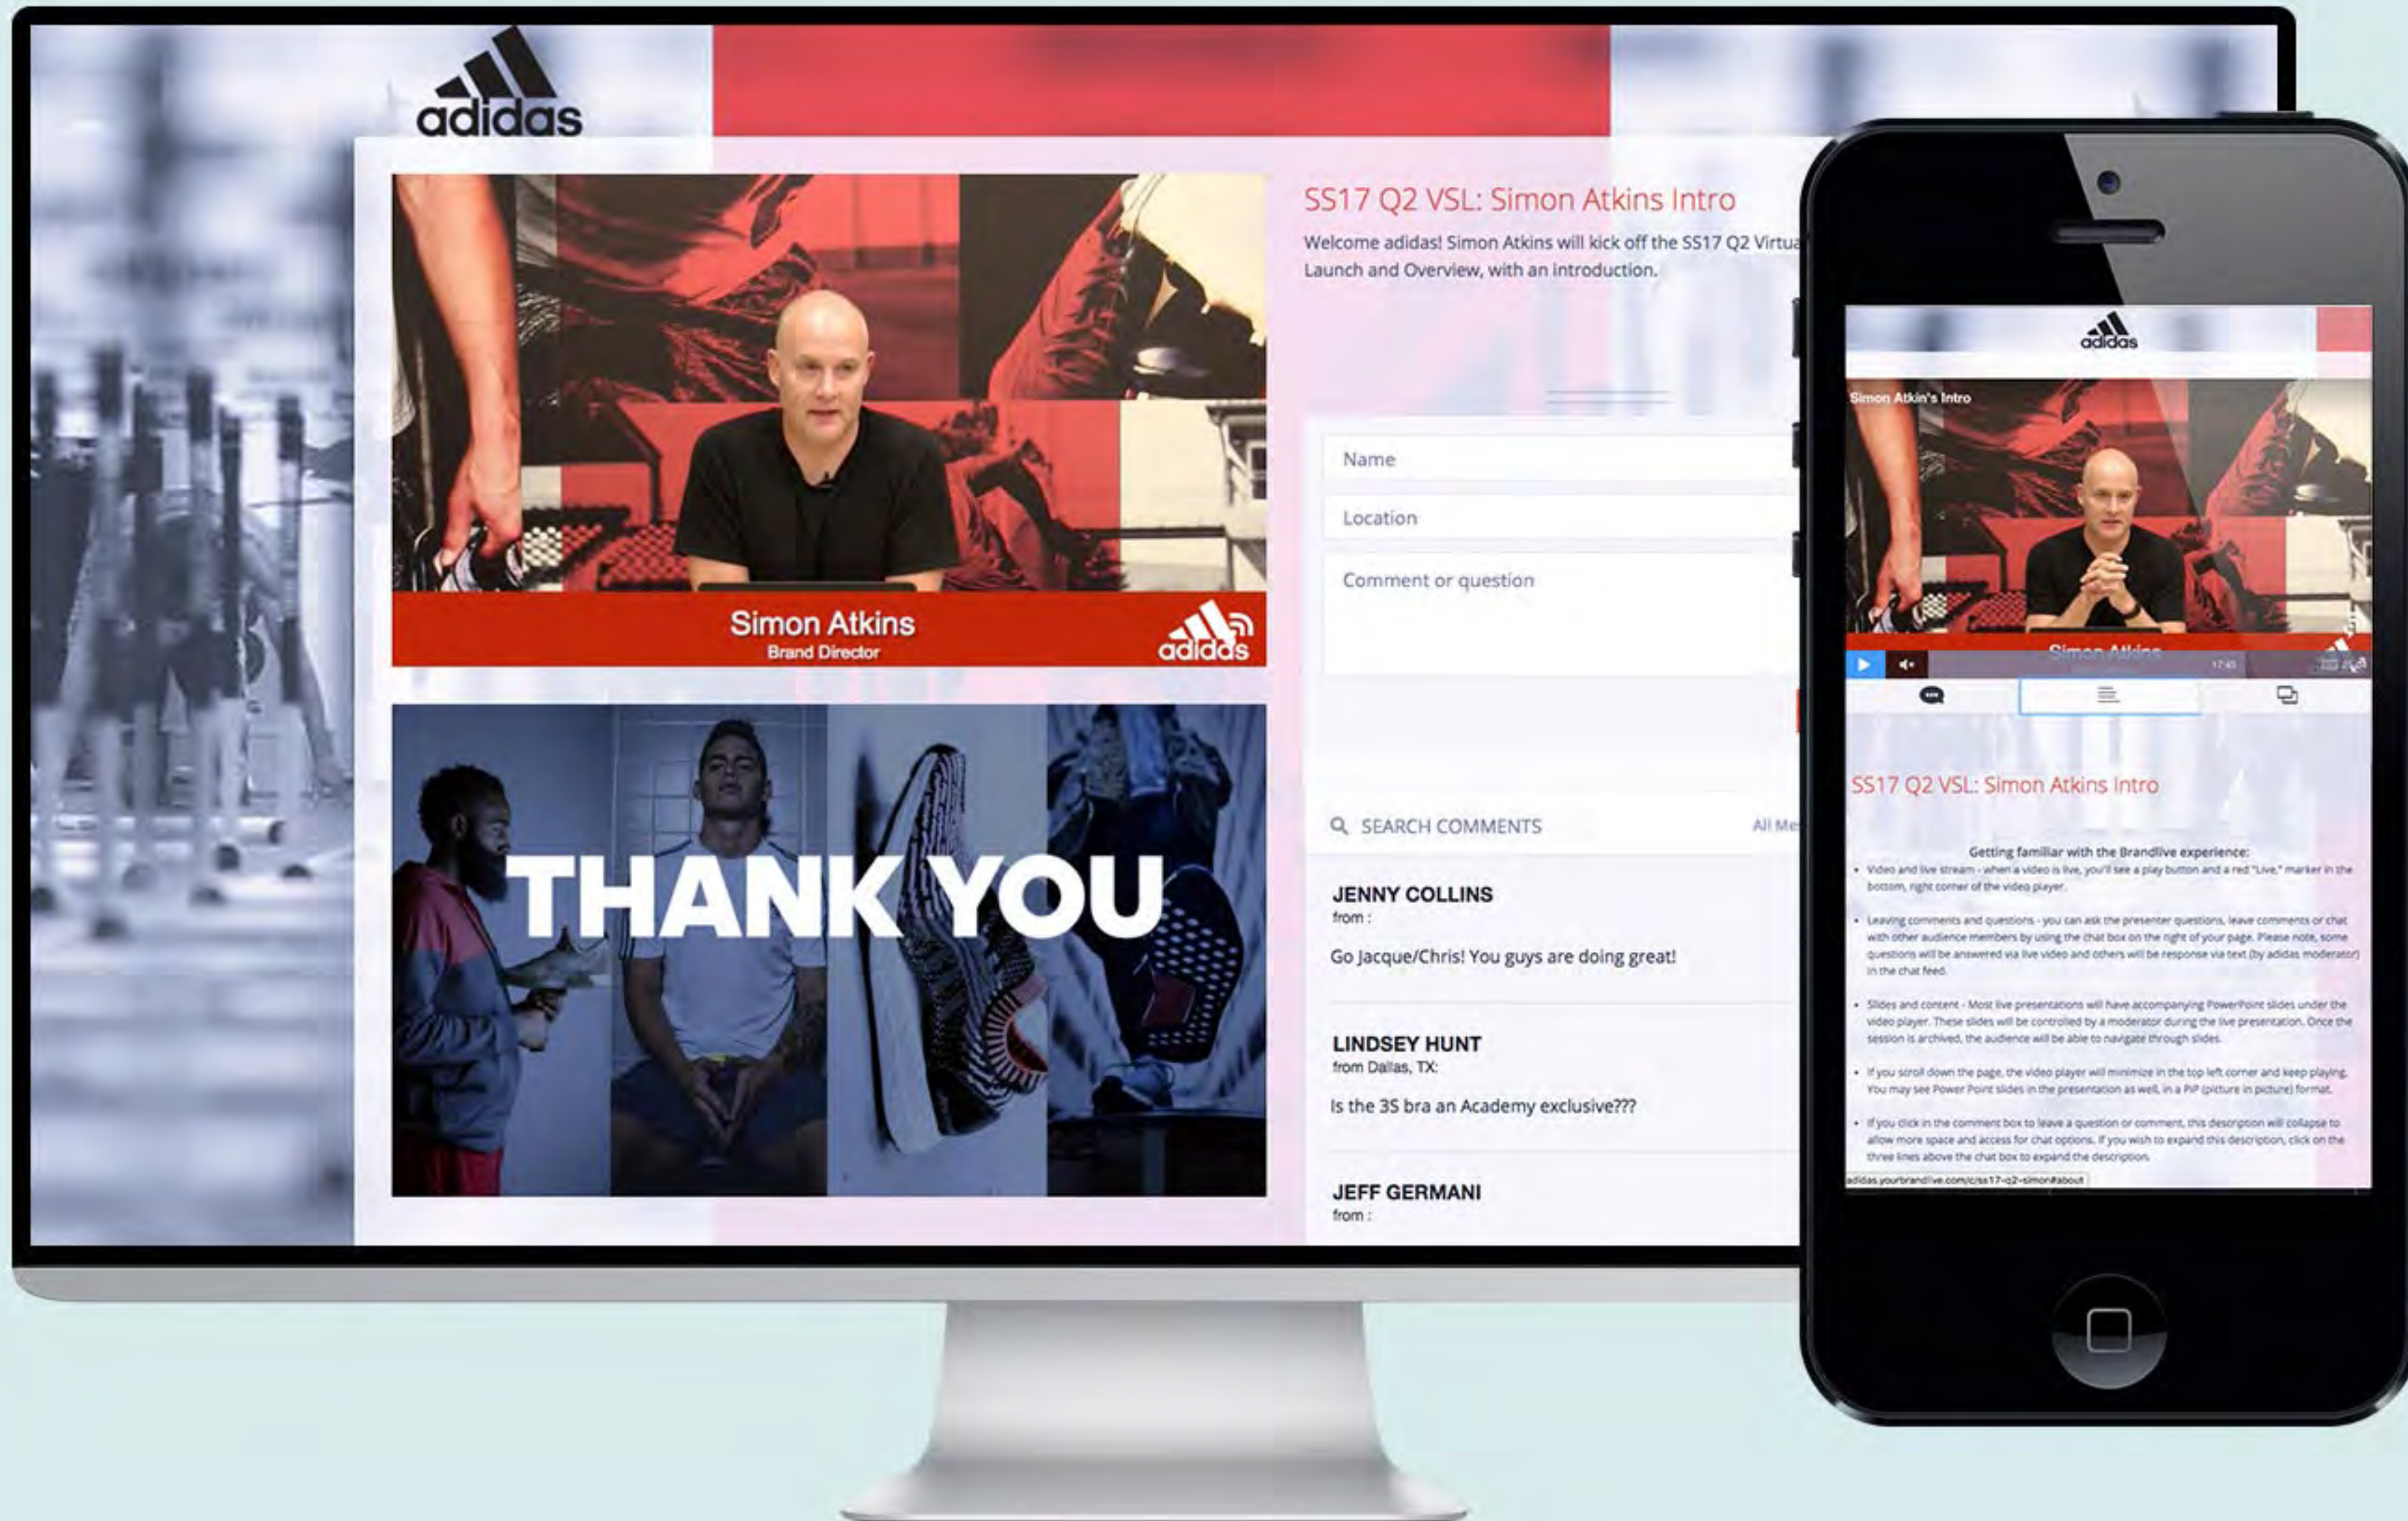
adidas

SS17 Q2 VSL: Simon Atkins Intro

Welcome adidas! Simon Atkins will kick off the SS17 Q2 Virtua Launch and Overview, with an introduction.

Simon Atkins
Brand Director
adidas

THANK YOU

Name

Location

Comment or question

SEARCH COMMENTS

All Me

JENNY COLLINS
from :

Go Jacque/Chris! You guys are doing great!

LINDSEY HUNT
from Dallas, TX:

Is the 3S bra an Academy exclusive???

JEFF GERMANI
from :

adidas

Simon Atkin's Intro

Simon Atkins

17:45

SS17 Q2 VSL: Simon Atkins Intro

Getting familiar with the Brandlive experience:

• Video and live stream - when a video is live, you'll see a play button and a red "Live," marker in the bottom, right corner of the video player.

• Leaving comments and questions - you can ask the presenter questions, leave comments or chat with other audience members by using the chat box on the right of your page. Please note, some questions will be answered via live video and others will be response via text (by adidas moderator) in the chat feed.

• Slides and content - Most live presentations will have accompanying PowerPoint slides under the video player. These slides will be controlled by a moderator during the live presentation. Once the session is archived, the audience will be able to navigate through slides.

• If you scroll down the page, the video player will minimize in the top left corner and keep playing. You may see Power Point slides in the presentation as well, in a PiP (picture in picture) format.

• If you click in the comment box to leave a question or comment, this description will collapse to allow more space and access for chat options. If you wish to expand this description, click on the three lines above the chat box to expand the description.

adidas.yourbrandlive.com/c/ss17-q2-simon#about